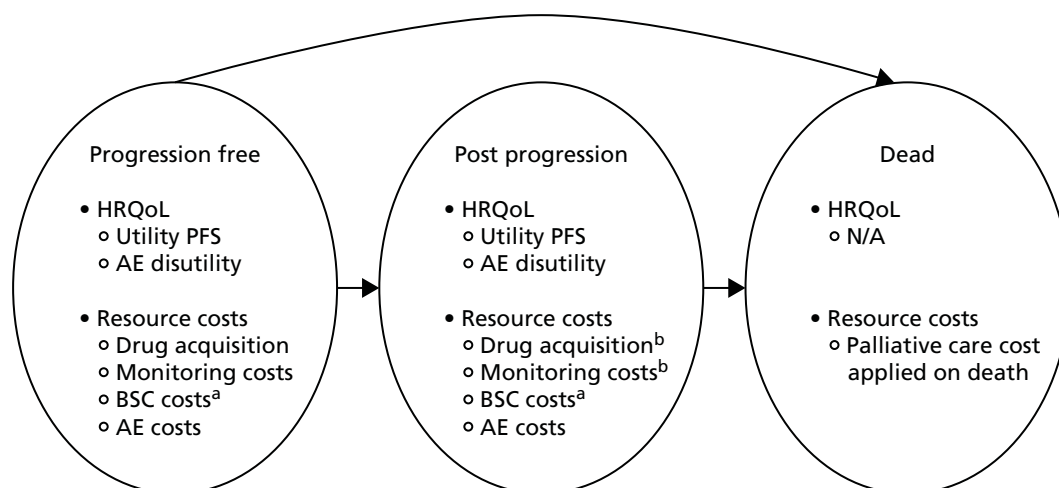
Progression free

• HRQoL
 ○ Utility PFS
 ○ AE disutility

• Resource costs
 ○ Drug acquisition
 ○ Monitoring costs
 ○ BSC costs$^a$
 ○ AE costs

Post progression

• HRQoL
 ○ Utility PFS
 ○ AE disutility

• Resource costs
 ○ Drug acquisition$^b$
 ○ Monitoring costs$^b$
 ○ BSC costs$^a$
 ○ AE costs

Dead

• HRQoL
 ○ N/A

• Resource costs
 ○ Palliative care cost applied on death